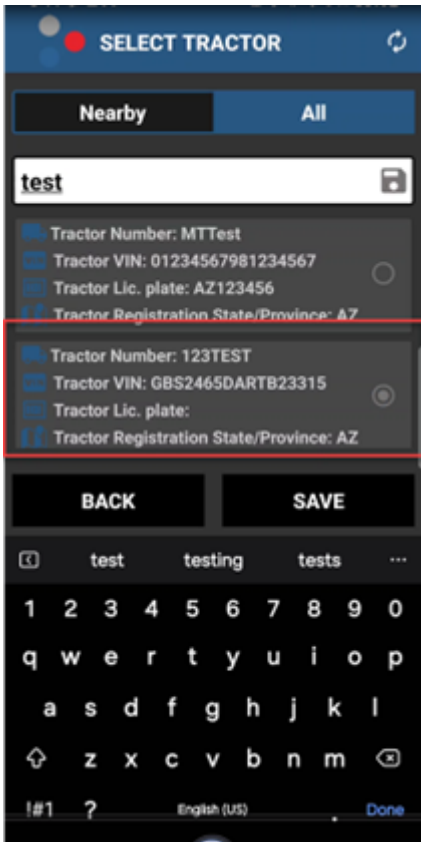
SELECT TRACTOR

Nearby
All

test

Tractor Number: MTTest
Tractor VIN: 01234567981234567
Tractor Lic. plate: AZ123456
Tractor Registration State/Province: AZ

Tractor Number: 123TEST
Tractor VIN: GBS2465DARTB23315
Tractor Lic. plate:
Tractor Registration State/Province: AZ

BACK
SAVE

test testing tests ···

1 2 3 4 5 6 7 8 9 0
q w e r t y u i o p
a s d f g h j k l
z x c v b n m
!#1 ? English (US) . Done